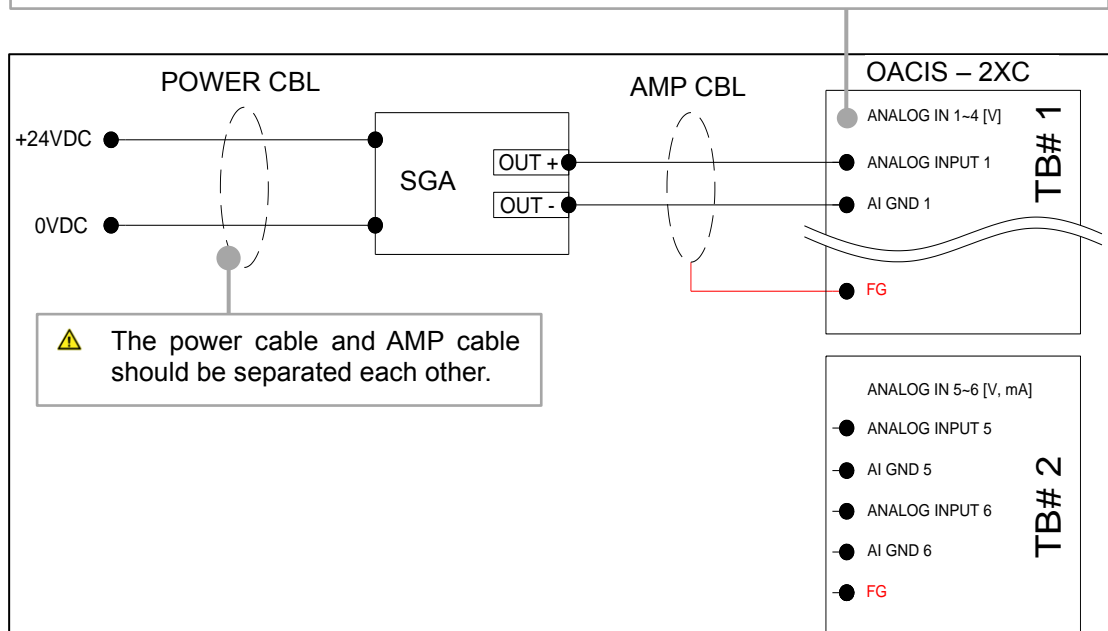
POWER CBL

AMP CBL

OACIS – 2XC

+24VDC

0VDC

SGA

OUT +

OUT -

ANALOG IN 1~4 [V]

ANALOG INPUT 1

AI GND 1

FG

TB# 1

The power cable and AMP cable should be separated each other.

ANALOG IN 5~6 [V, mA]

ANALOG INPUT 5

AI GND 5

ANALOG INPUT 6

AI GND 6

FG

TB# 2